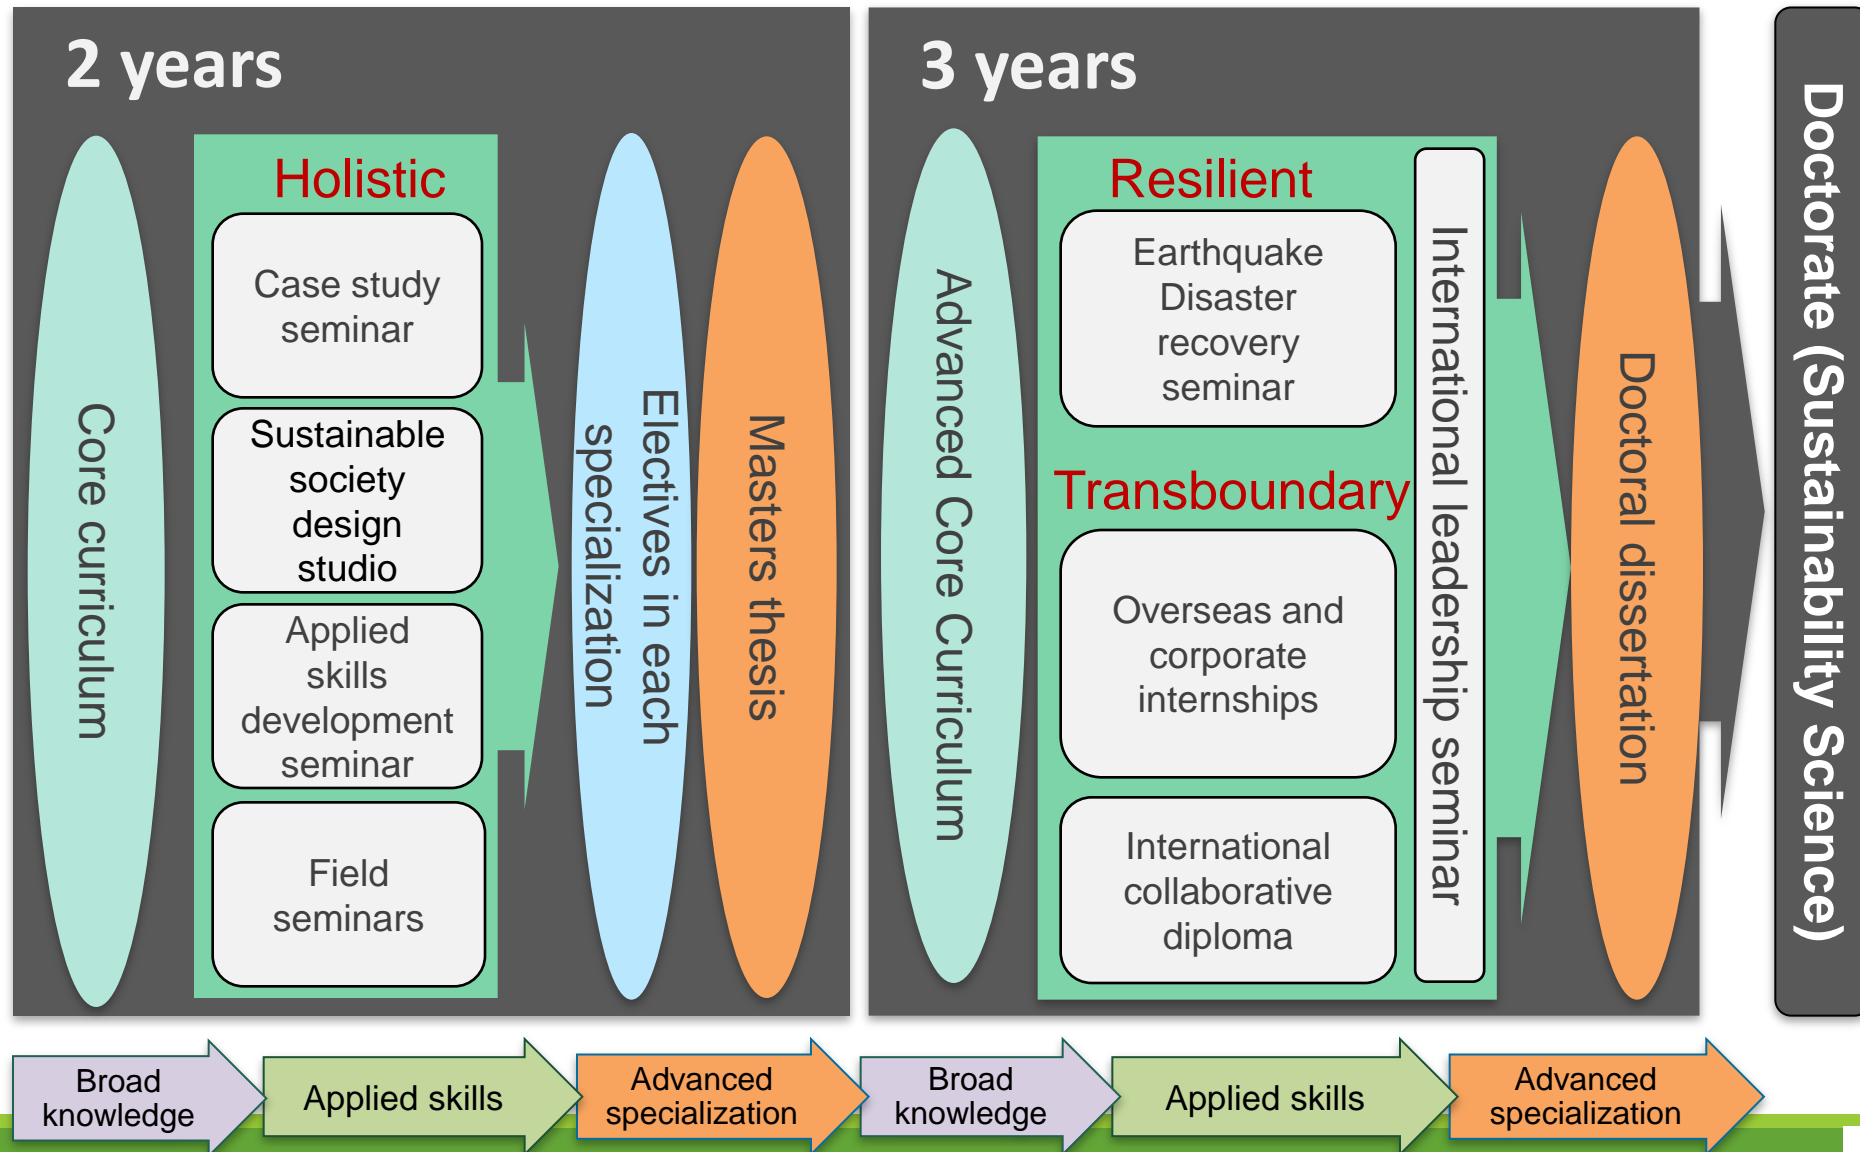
2 years

Core curriculum

Holistic

Case study seminar

Sustainable society design studio

Applied skills development seminar

Field seminars

Electives in each specialization

Masters thesis

3 years

Advanced Core Curriculum

Resilient

Earthquake Disaster recovery seminar

Transboundary

Overseas and corporate internships

International collaborative diploma

International leadership seminar

Doctoral dissertation

Doctorate (Sustainability Science)

Broad knowledge

Applied skills

Advanced specialization

Broad knowledge

Applied skills

Advanced specialization